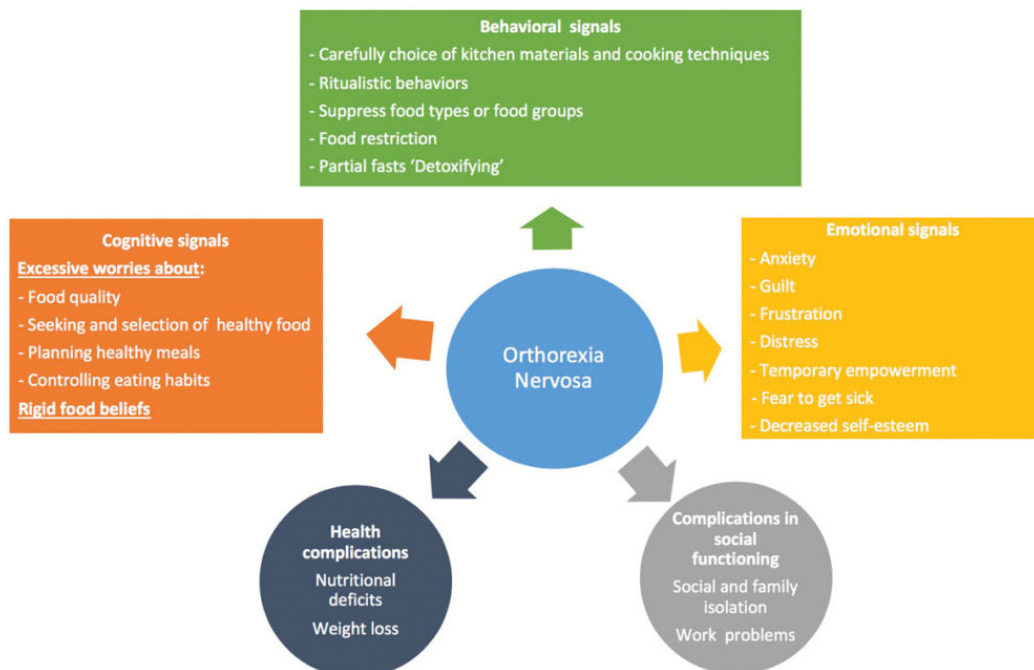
**Behavioral signals**
- Carefully choice of kitchen materials and cooking techniques
- Ritualistic behaviors
- Suppress food types or food groups
- Food restriction
- Partial fasts 'Detoxifying'

**Cognitive signals**
Excessive worries about:
- Food quality
- Seeking and selection of healthy food
- Planning healthy meals
- Controlling eating habits
Rigid food beliefs

Orthorexia Nervosa

**Emotional signals**
- Anxiety
- Guilt
- Frustration
- Distress
- Temporary empowerment
- Fear to get sick
- Decreased self-esteem

**Health complications**
Nutritional deficits
Weight loss

**Complications in social functioning**
Social and family isolation
Work problems